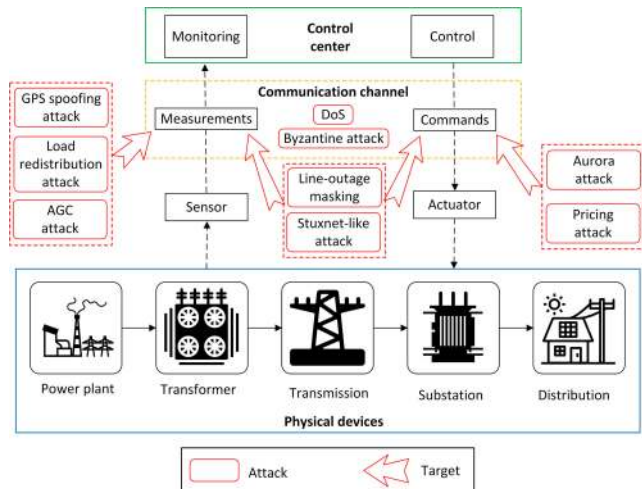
Monitoring

Control center

Control

Communication channel

GPS spoofing attack

Load redistribution attack

AGC attack

Measurements

DoS

Byzantine attack

Commands

Aurora attack

Pricing attack

Line-outage masking

Stuxnet-like attack

Sensor

Actuator

Power plant

Transformer

Transmission

Substation

Distribution

Physical devices

Attack

Target